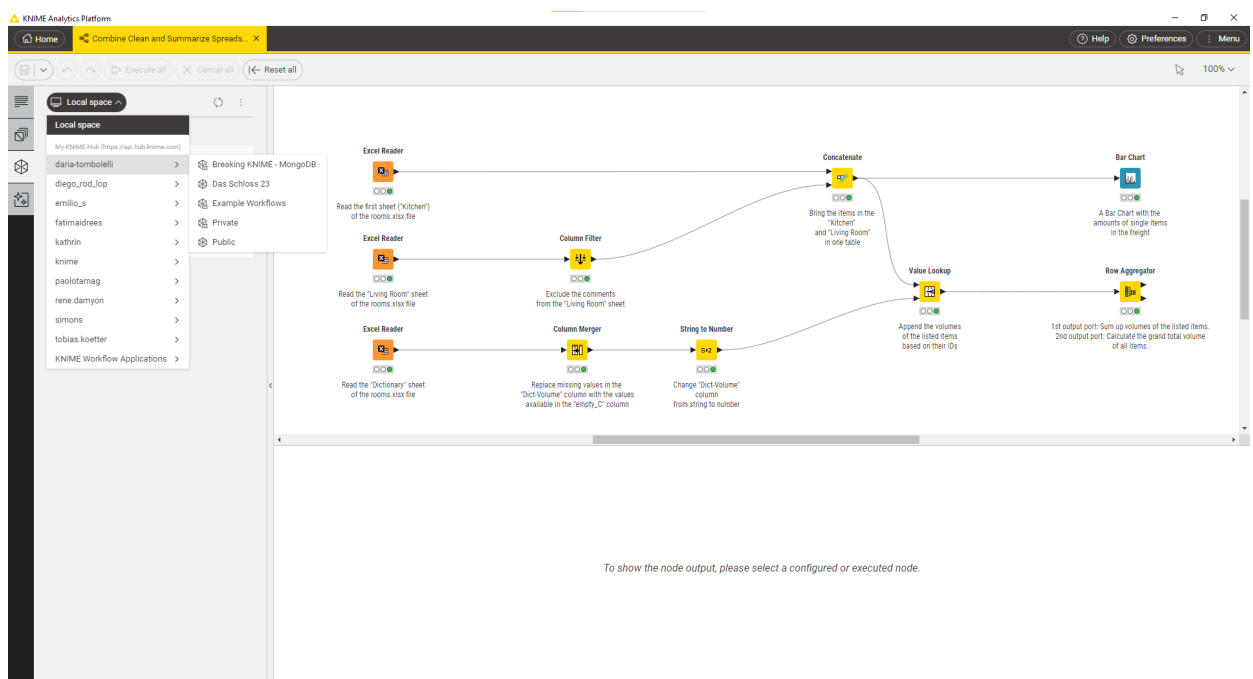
KNIME Analytics Platform

Home
Combine Clean and Summarize Spreads...
Help
Preferences
Menu

Execute all
Cancel all
Reset all
100%

Local space
Local space
My-KNIME-Hub (https://api.hub.knime.com)
daria-tombolelli
diego_rod_lop
emilio_s
fatimaidrees
kathrin
knime
paolotamag
rene.damyon
simons
tobias.koetter
KNIME Workflow Applications

Breaking KNIME - MongoDB
Das Schloss 23
Example Workflows
Private
Public

Excel Reader
Read the first sheet ("Kitchen") of the rooms.xlsx file

Excel Reader
Read the "Living Room" sheet of the rooms.xlsx file

Column Filter
Exclude the comments from the "Living Room" sheet

Excel Reader
Read the "Dictionary" sheet of the rooms.xlsx file

Column Merger
Replace missing values in the "Dict-Volume" column with the values available in the "empty_C" column

String to Number
Change "Dict-Volume" column from string to number

Concatenate
Bring the items in the "Kitchen" and "Living Room" in one table

Value Lookup
Append the volumes of the listed items based on their IDs

Bar Chart
A Bar Chart with the amounts of single items in the freight

Row Aggregator
1st output port: Sum up volumes of the listed items. 2nd output port: Calculate the grand total volume of all items.

To show the node output, please select a configured or executed node.